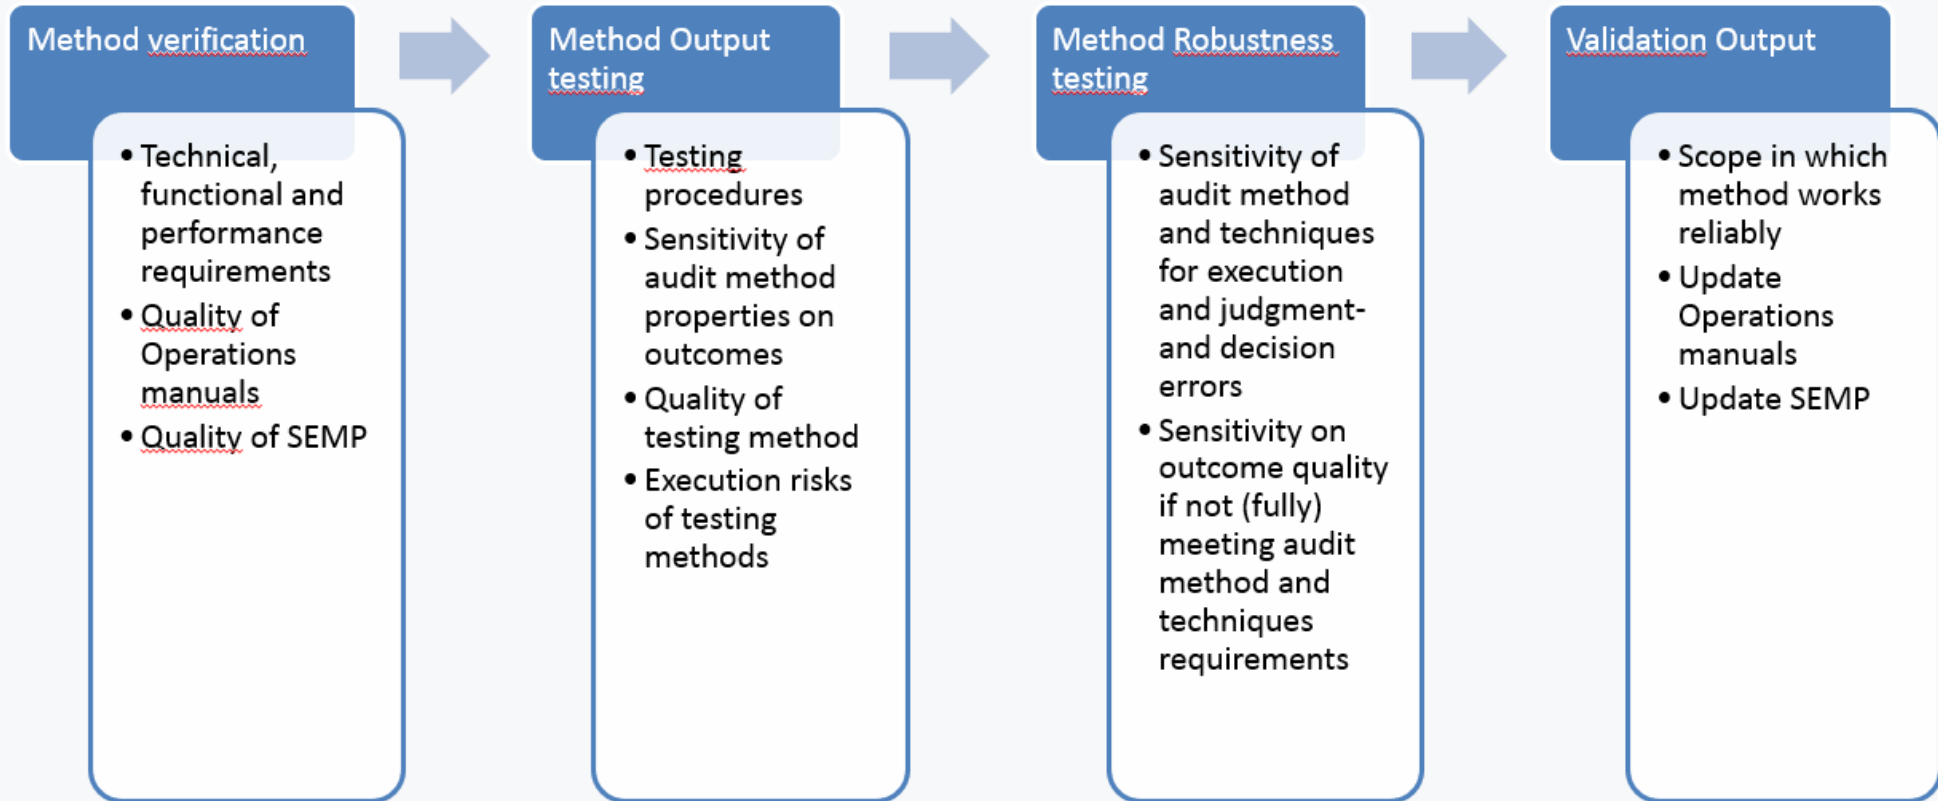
Method verification

• Technical, functional and performance requirements
• Quality of Operations manuals
• Quality of SEMP

Method Output testing

• Testing procedures
• Sensitivity of audit method properties on outcomes
• Quality of testing method
• Execution risks of testing methods

Method Robustness testing

• Sensitivity of audit method and techniques for execution and judgment- and decision errors
• Sensitivity on outcome quality if not (fully) meeting audit method and techniques requirements

Validation Output

• Scope in which method works reliably
• Update Operations manuals
• Update SEMP